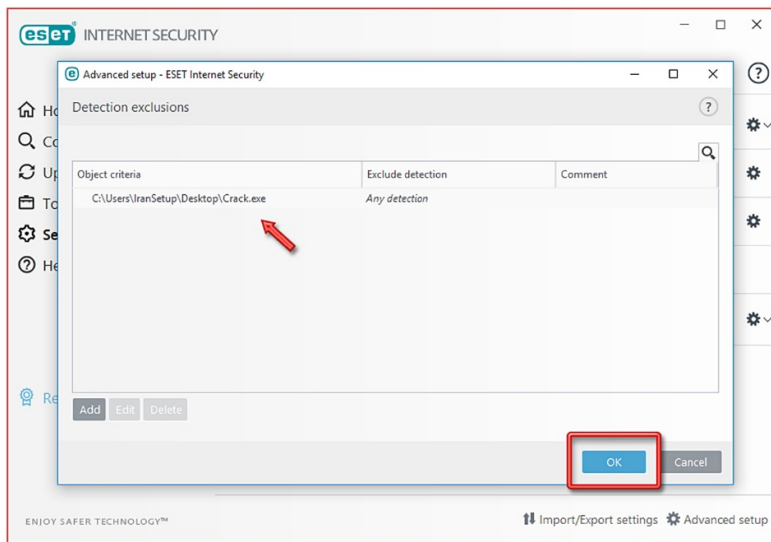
eset INTERNET SECURITY

Advanced setup - ESET Internet Security

Detection exclusions

Ho
Co
Up
To
Se
He

Re

| Object criteria | Exclude detection | Comment |
|---|---|---|
| C:\Users\IranSetup\Desktop\Crack.exe | Any detection | |

Add Edit Delete

OK Cancel

ENJOY SAFER TECHNOLOGY™

Import/Export settings Advanced setup